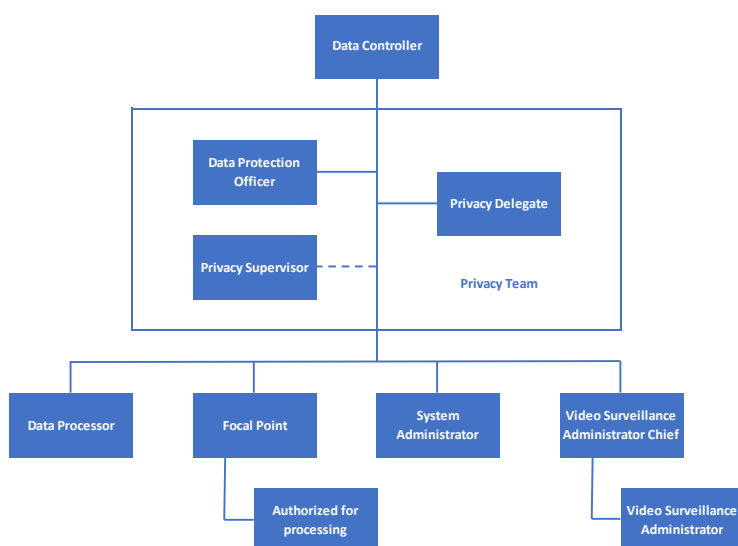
Data Controller

Data Protection Officer

Privacy Delegate

Privacy Supervisor

Privacy Team

Data Processor

Focal Point

System Administrator

Video Surveillance Administrator Chief

Authorized for processing

Video Surveillance Administrator